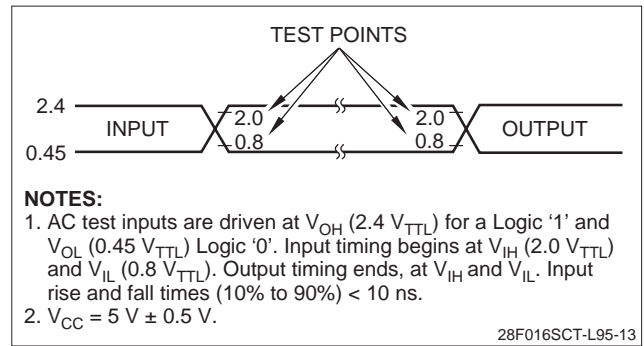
TEST POINTS

2.4

INPUT

2.0

0.8

2.0

0.8

OUTPUT

0.45

NOTES:

1. AC test inputs are driven at $V_{OH}$ (2.4 $V_{TTL}$) for a Logic ‘1’ and $V_{OL}$ (0.45 $V_{TTL}$) Logic ‘0’. Input timing begins at $V_{IH}$ (2.0 $V_{TTL}$) and $V_{IL}$ (0.8 $V_{TTL}$). Output timing ends, at $V_{IH}$ and $V_{IL}$. Input rise and fall times (10% to 90%) < 10 ns.

2. $V_{CC}$ = 5 V ± 0.5 V.

28F016SCT-L95-13